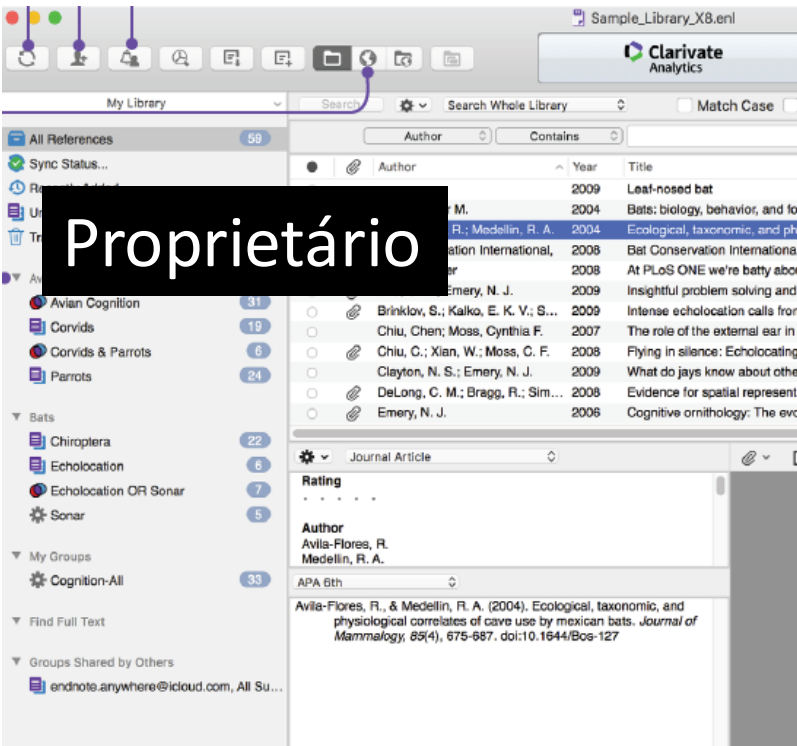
Sample_Library_X8.enl

Clarivate Analytics

My Library

Search

Search Whole Library

Match Case

All References 59

Sync Status...

Recently Added

Un

Tr

Proprietário

Av

Avian Cognition 31

Corvids 19

Corvids & Parrots 6

Parrots 24

Bats

Chiroptera 22

Echolocation 6

Echolocation OR Sonar 7

Sonar 5

My Groups

Cognition-All 33

Find Full Text

Groups Shared by Others

endnote.anywhere@icloud.com, All Su...

Author

Contains

| Author | Year | Title |
|---|---|---|
| | 2009 | Leaf-nosed bat |
| M. | 2004 | Bats: biology, behavior, and fo |
| R.; Medellin, R. A. | 2004 | Ecological, taxonomic, and ph |
| ation International, | 2008 | Bat Conservation Internationa |
| er | 2008 | At PLoS ONE we're batty abo |
| Emery, N. J. | 2009 | Insightful problem solving and |
| Brinkløv, S.; Kalko, E. K. V.; S... | 2009 | Intense echolocation calls fro |
| Chiu, Chen; Moss, Cynthia F. | 2007 | The role of the external ear in |
| Chiu, C.; Xian, W.; Moss, C. F. | 2008 | Flying in silence: Echolocating |
| Clayton, N. S.; Emery, N. J. | 2009 | What do jays know about othe |
| DeLong, C. M.; Bragg, R.; Sim... | 2008 | Evidence for spatial represent |
| Emery, N. J. | 2006 | Cognitive ornithology: The evo |

Journal Article

Rating
• • • • •

Author
Avila-Flores, R.
Medellin, R. A.

APA 6th

Avila-Flores, R., & Medellin, R. A. (2004). Ecological, taxonomic, and physiological correlates of cave use by mexican bats. *Journal of Mammalogy, 85*(4), 675-687. doi:10.1644/Bos-127